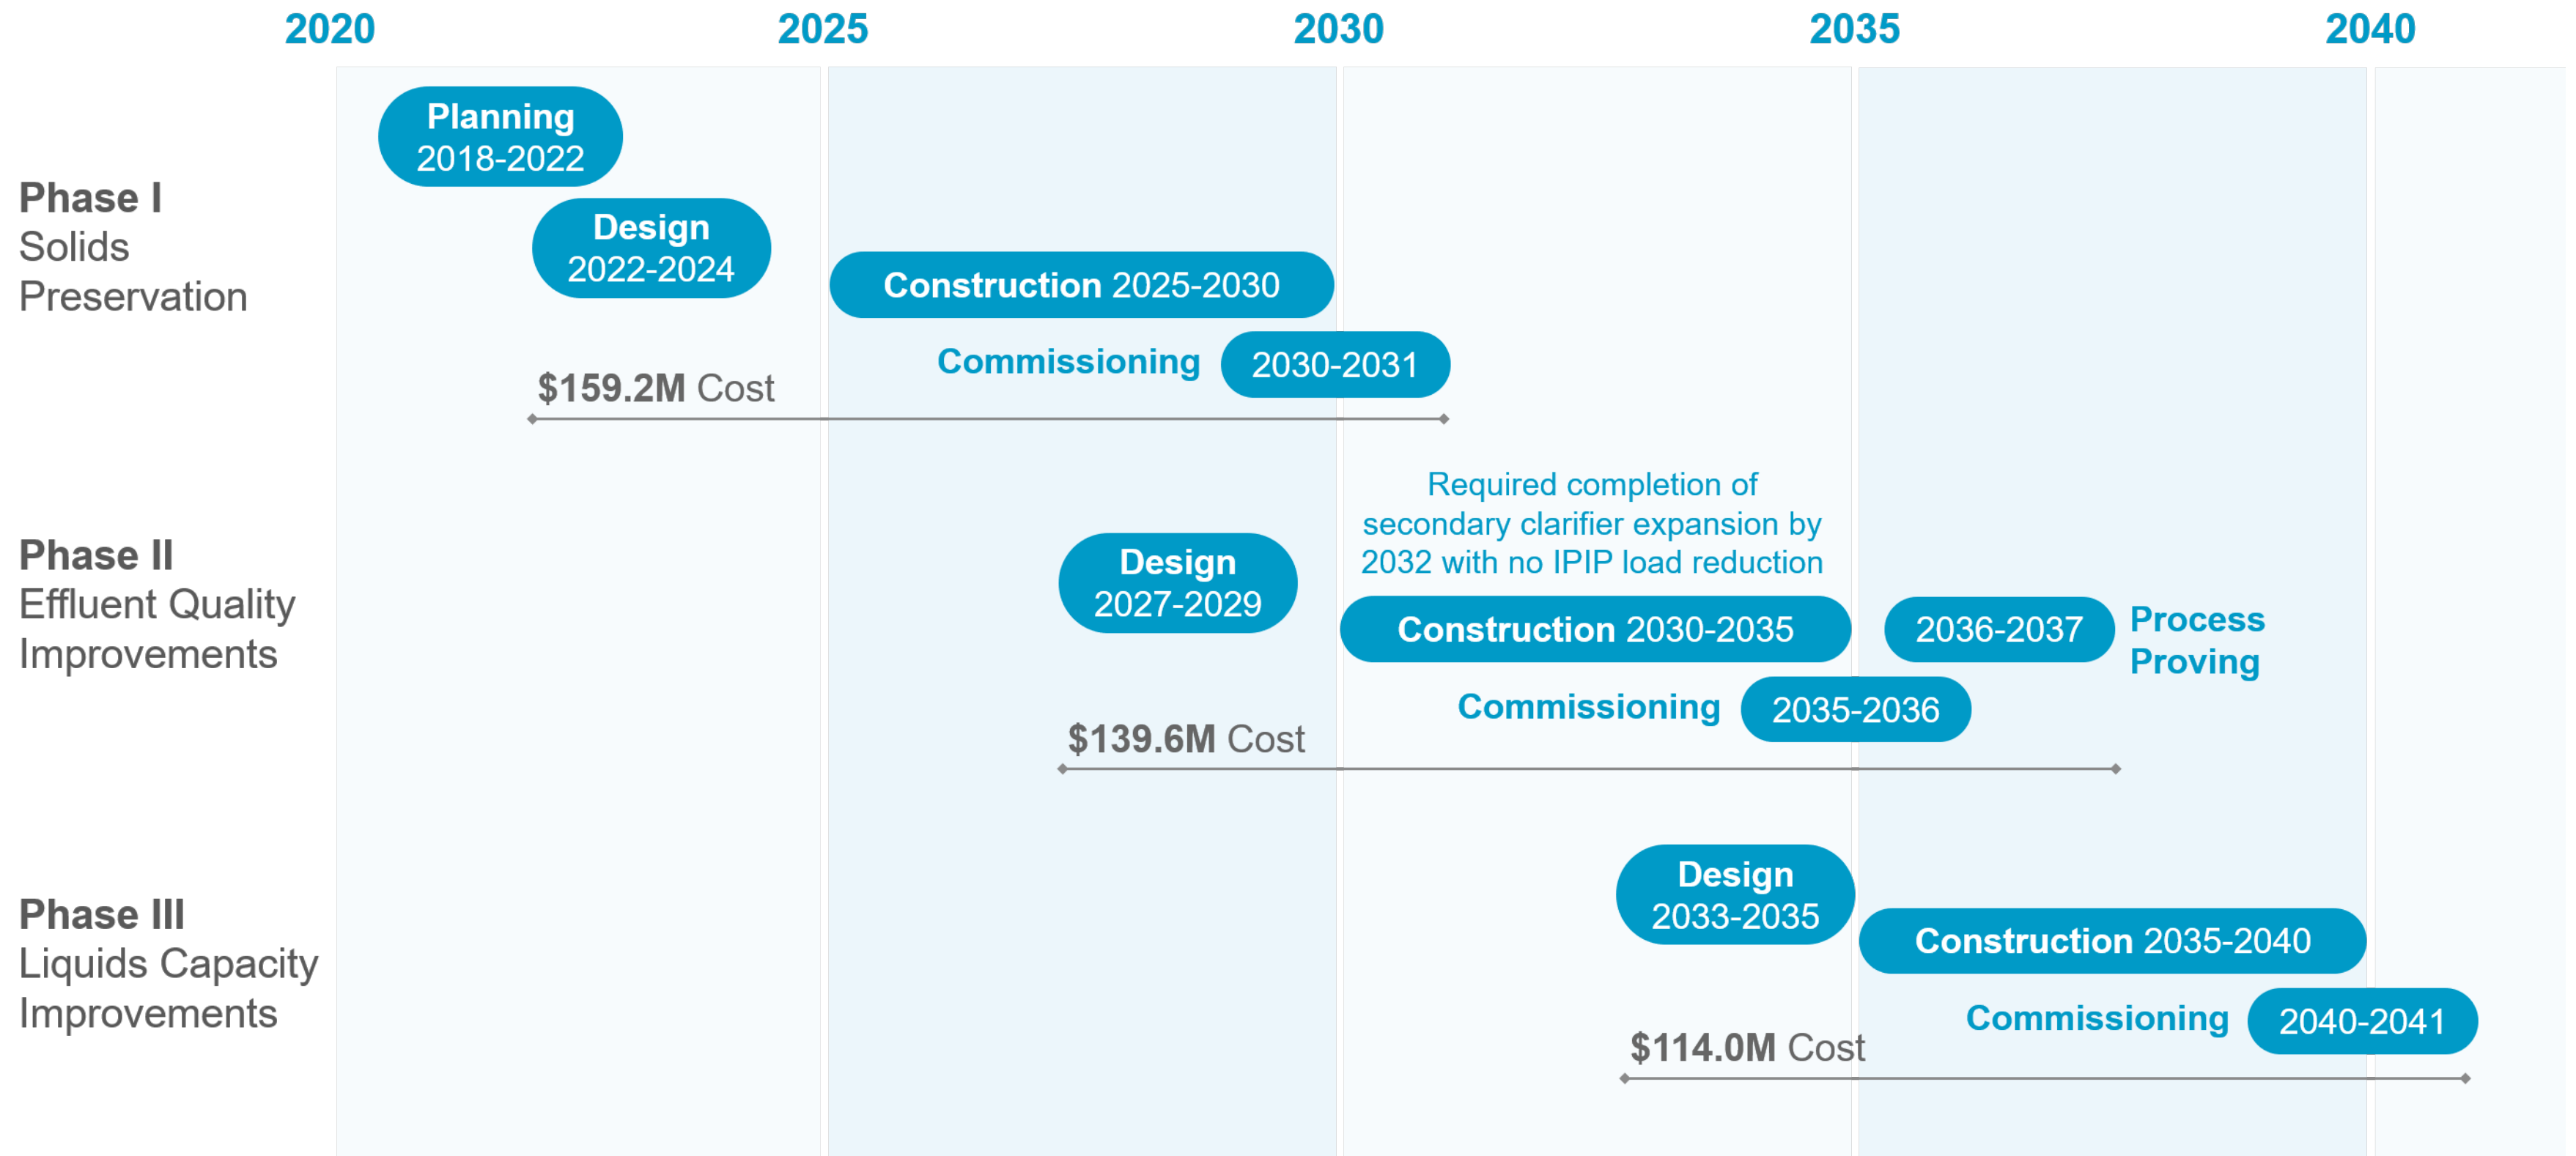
2020 2025 2030 2035 2040

Phase I
Solids Preservation

Planning 2018-2022

Design 2022-2024

Construction 2025-2030

Commissioning 2030-2031

$159.2M Cost

Phase II
Effluent Quality Improvements

Required completion of secondary clarifier expansion by 2032 with no IPIP load reduction

Design 2027-2029

Construction 2030-2035

2036-2037 Process Proving

Commissioning 2035-2036

$139.6M Cost

Phase III
Liquids Capacity Improvements

Design 2033-2035

Construction 2035-2040

Commissioning 2040-2041

$114.0M Cost